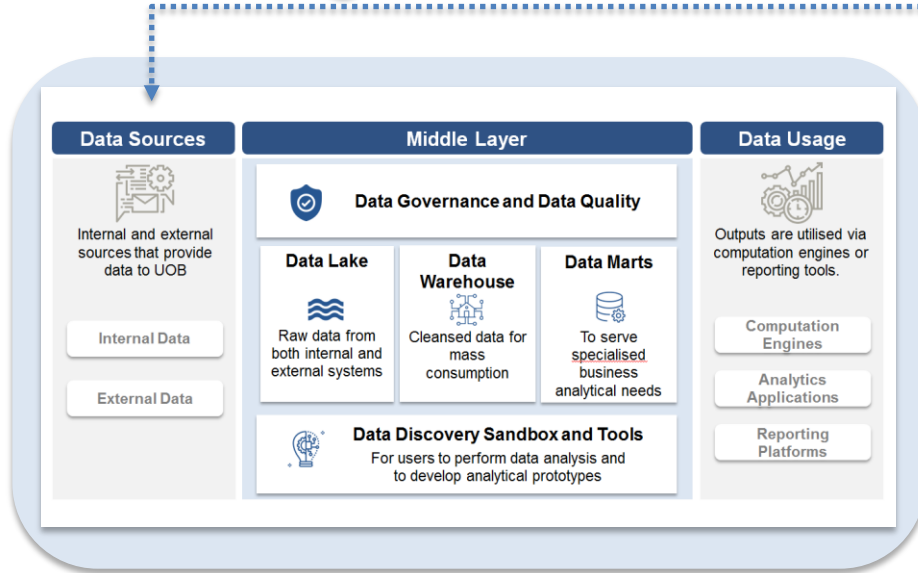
Data Sources

Internal and external sources that provide data to UOB

Internal Data

External Data

Middle Layer

Data Governance and Data Quality

Data Lake

Raw data from both internal and external systems

Data Warehouse

Cleansed data for mass consumption

Data Marts

To serve specialised business analytical needs

Data Discovery Sandbox and Tools

For users to perform data analysis and to develop analytical prototypes

Data Usage

Outputs are utilised via computation engines or reporting tools.

Computation Engines

Analytics Applications

Reporting Platforms